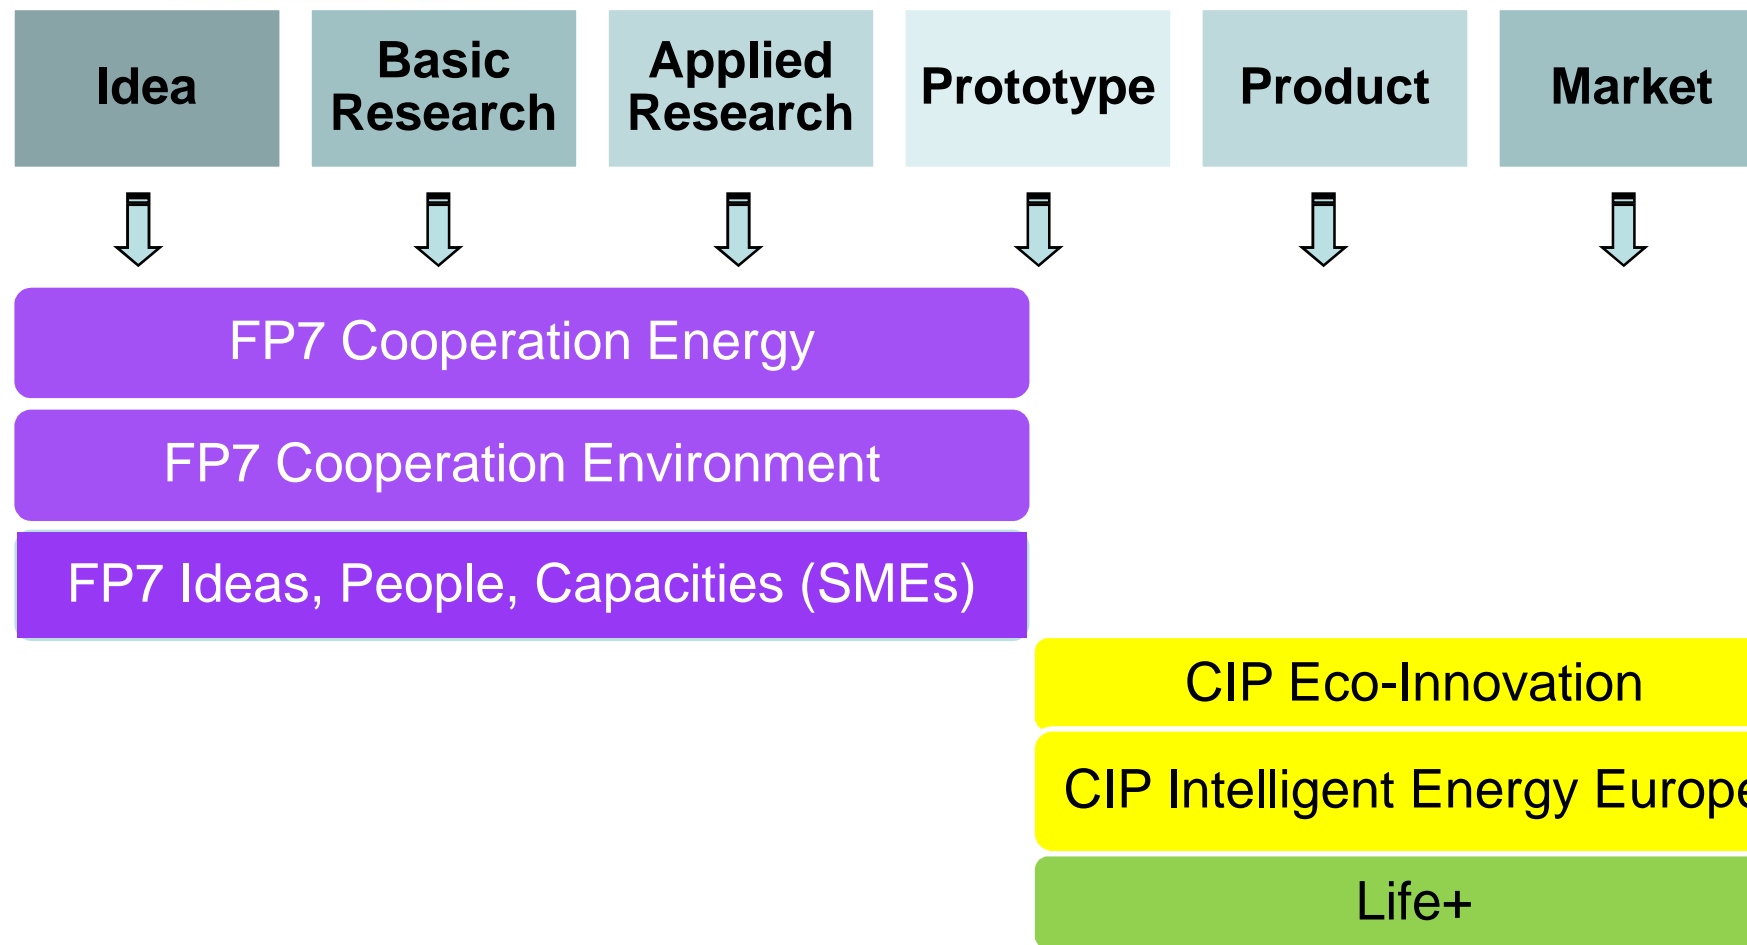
Idea

Basic Research

Applied Research

Prototype

Product

Market

FP7 Cooperation Energy

FP7 Cooperation Environment

FP7 Ideas, People, Capacities (SMEs)

CIP Eco-Innovation

CIP Intelligent Energy Europ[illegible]

Life+